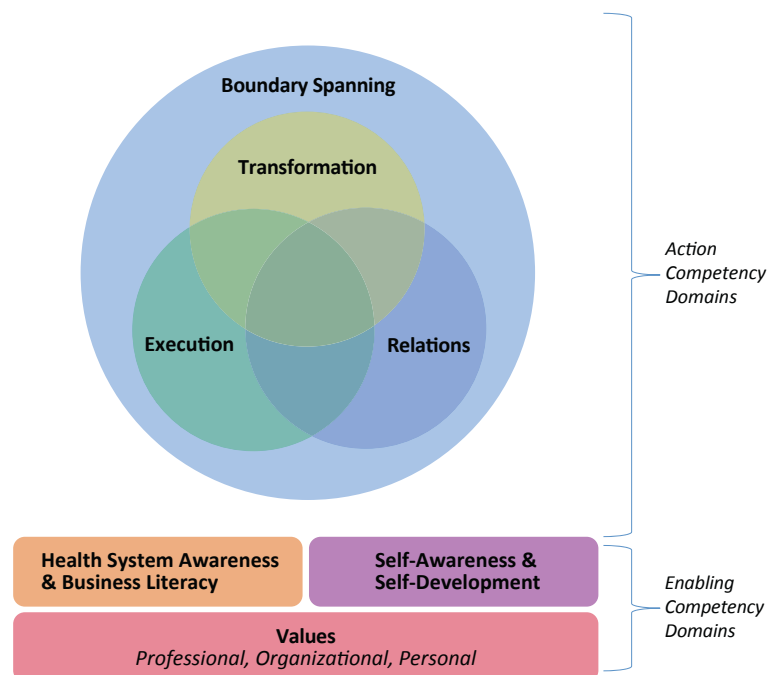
Boundary Spanning

Transformation

Execution

Relations

Action Competency Domains

Health System Awareness & Business Literacy

Self-Awareness & Self-Development

Values
Professional, Organizational, Personal

Enabling Competency Domains